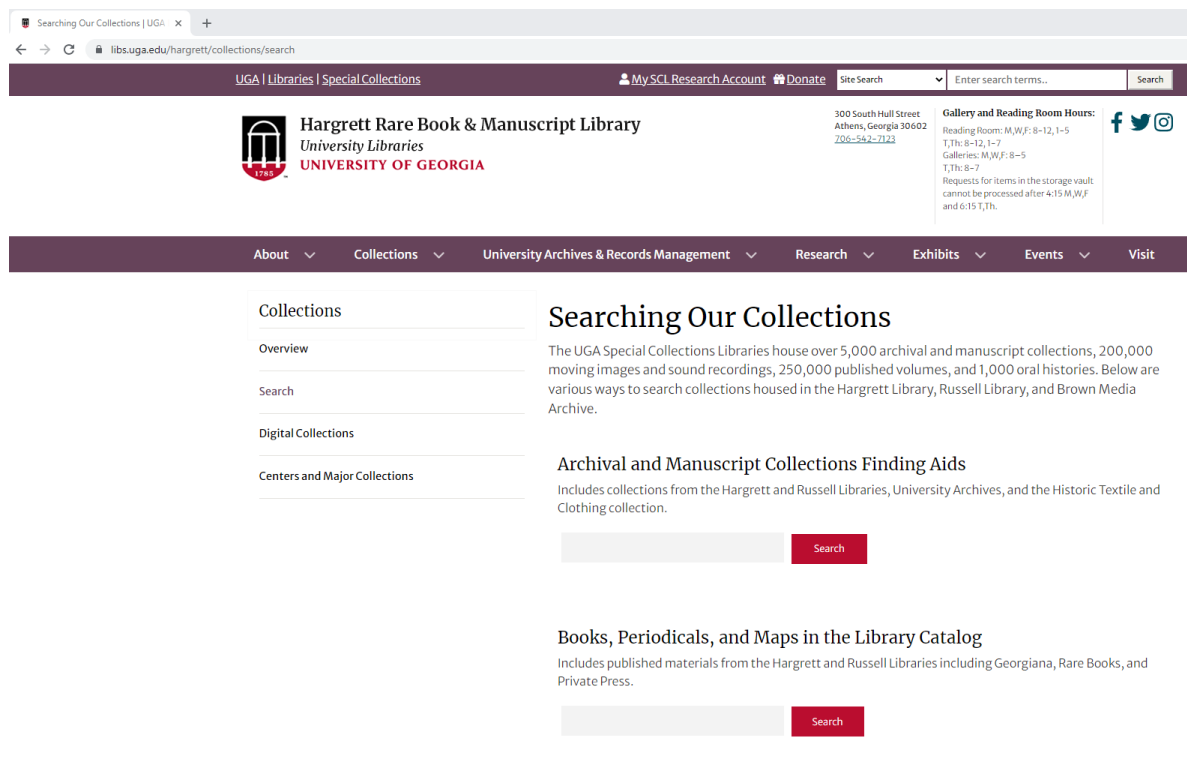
Searching Our Collections | UGA ×
+
libs.uga.edu/hargrett/collections/search

UGA | Libraries | Special Collections
My SCL Research Account  Donate  Site Search  Enter search terms..  Search

1785
Hargrett Rare Book & Manuscript Library
University Libraries
UNIVERSITY OF GEORGIA

300 South Hull Street
Athens, Georgia 30602
706-542-7123

Gallery and Reading Room Hours:
Reading Room: M,W,F: 8–12, 1–5
T,Th: 8–12, 1–7
Galleries: M,W,F: 8–5
T,Th: 8–7
Requests for items in the storage vault cannot be processed after 4:15 M,W,F and 6:15 T,Th.

About
Collections
University Archives & Records Management
Research
Exhibits
Events
Visit

Collections
Overview
Search
Digital Collections
Centers and Major Collections

Searching Our Collections

The UGA Special Collections Libraries house over 5,000 archival and manuscript collections, 200,000 moving images and sound recordings, 250,000 published volumes, and 1,000 oral histories. Below are various ways to search collections housed in the Hargrett Library, Russell Library, and Brown Media Archive.

Archival and Manuscript Collections Finding Aids

Includes collections from the Hargrett and Russell Libraries, University Archives, and the Historic Textile and Clothing collection.

Search

Books, Periodicals, and Maps in the Library Catalog

Includes published materials from the Hargrett and Russell Libraries including Georgiana, Rare Books, and Private Press.

Search